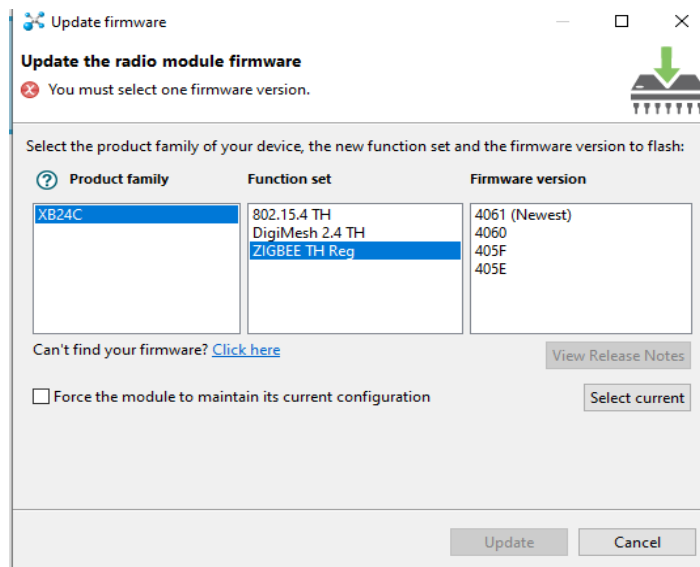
Update firmware

Update the radio module firmware

You must select one firmware version.

Select the product family of your device, the new function set and the firmware version to flash:

| Product family | Function set | Firmware version |
|---|---|---|
| XB24C | 802.15.4 TH | 4061 (Newest) |
| | DigiMesh 2.4 TH | 4060 |
| | ZIGBEE TH Reg | 405F |
| | | 405E |

Can't find your firmware? Click here

View Release Notes

Force the module to maintain its current configuration

Select current

Update

Cancel